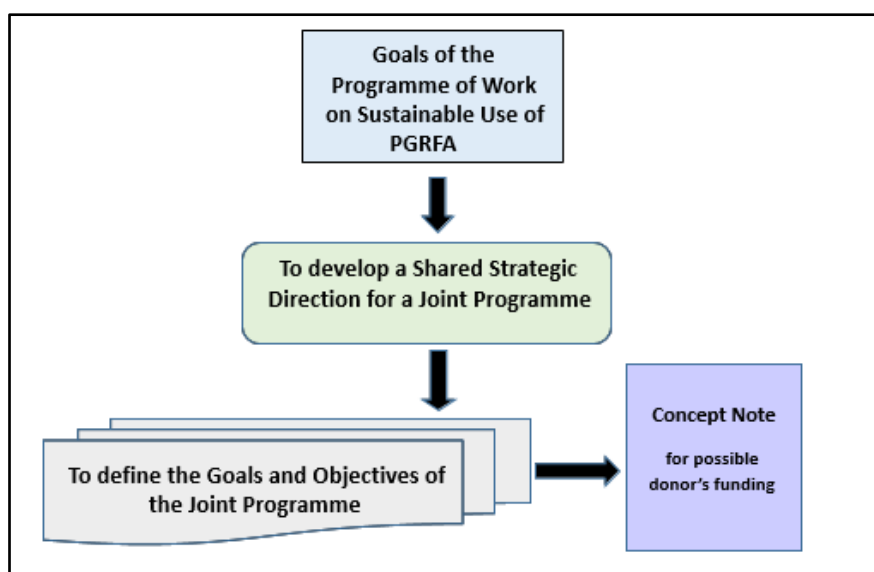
Goals of the Programme of Work on Sustainable Use of PGRFA

To develop a Shared Strategic Direction for a Joint Programme

To define the Goals and Objectives of the Joint Programme

Concept Note

for possible donor's funding